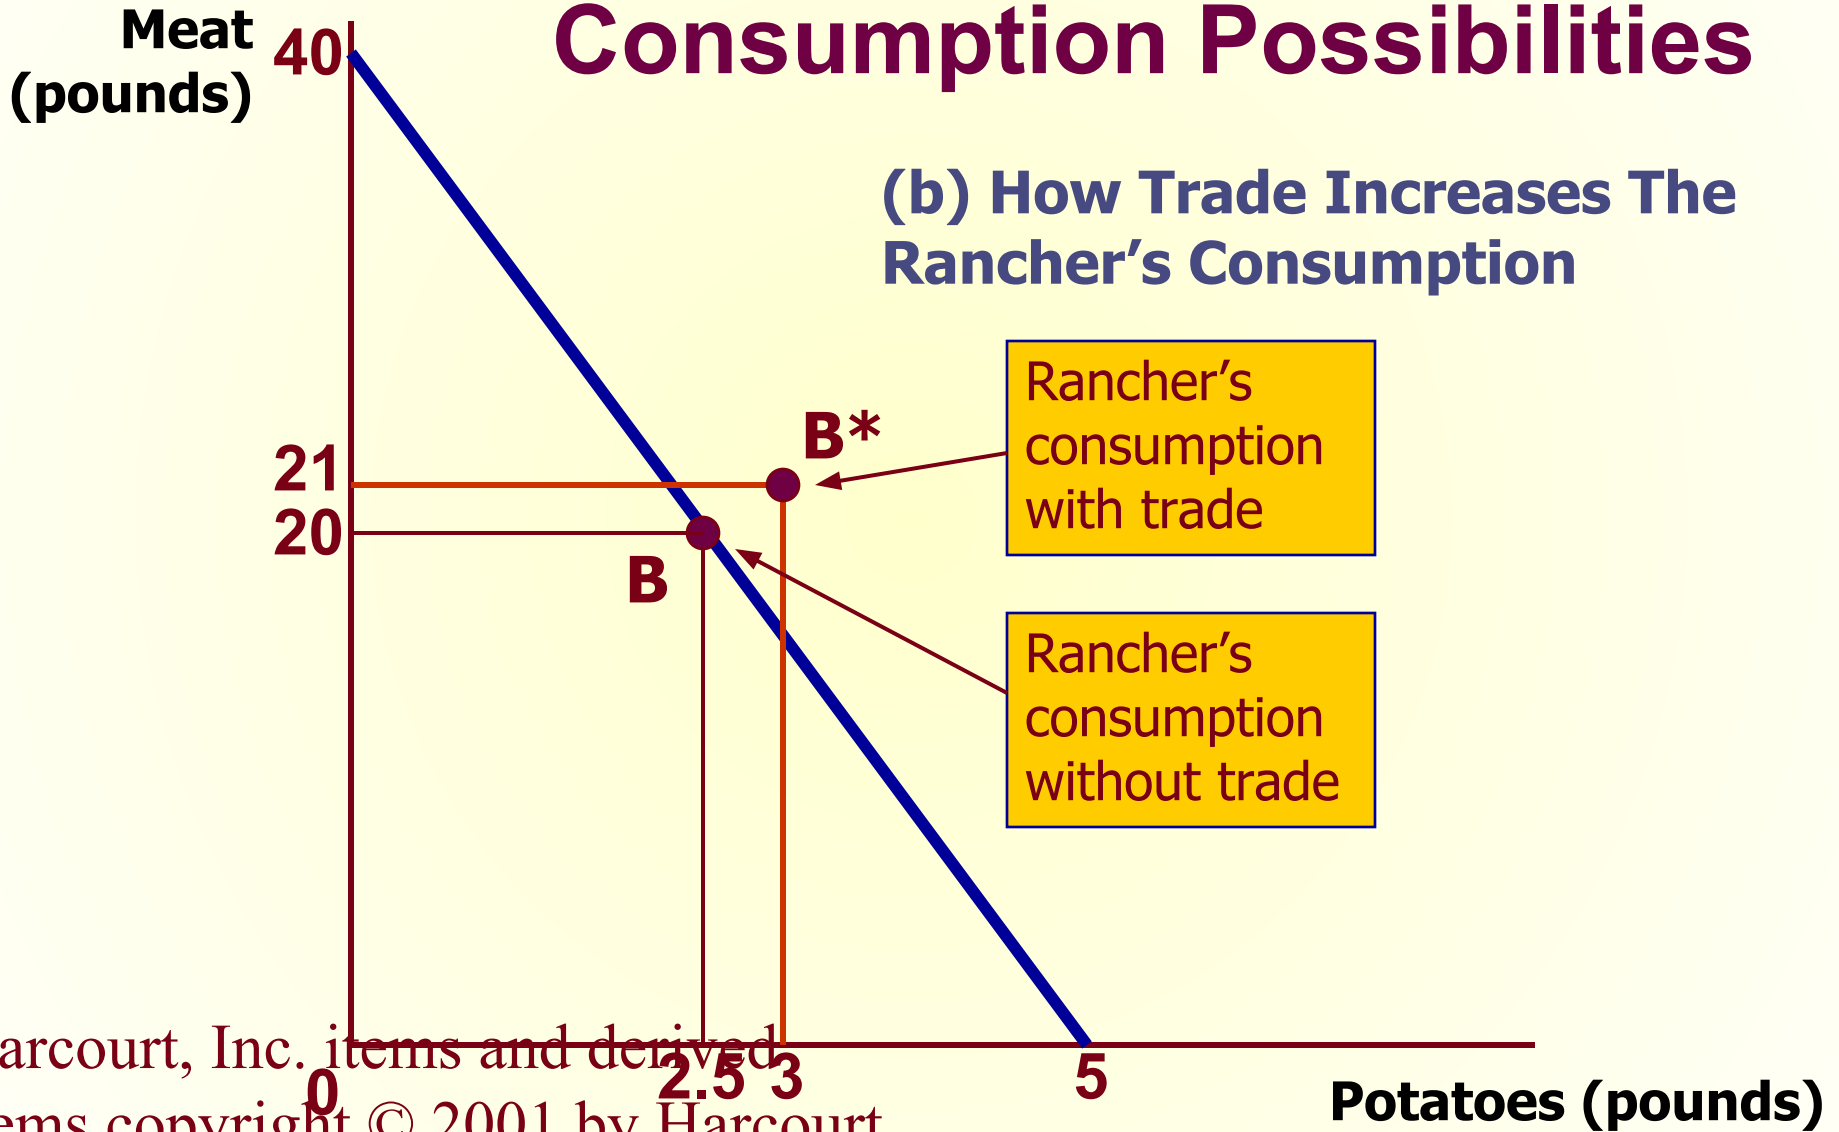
Consumption Possibilities

Meat (pounds)

40

(b) How Trade Increases The Rancher's Consumption

B*

Rancher's consumption with trade

21

20

B

Rancher's consumption without trade

arcourt, Inc. items and derived ems copyright © 2001 by Harcourt

0

2.5

3

5

Potatoes (pounds)